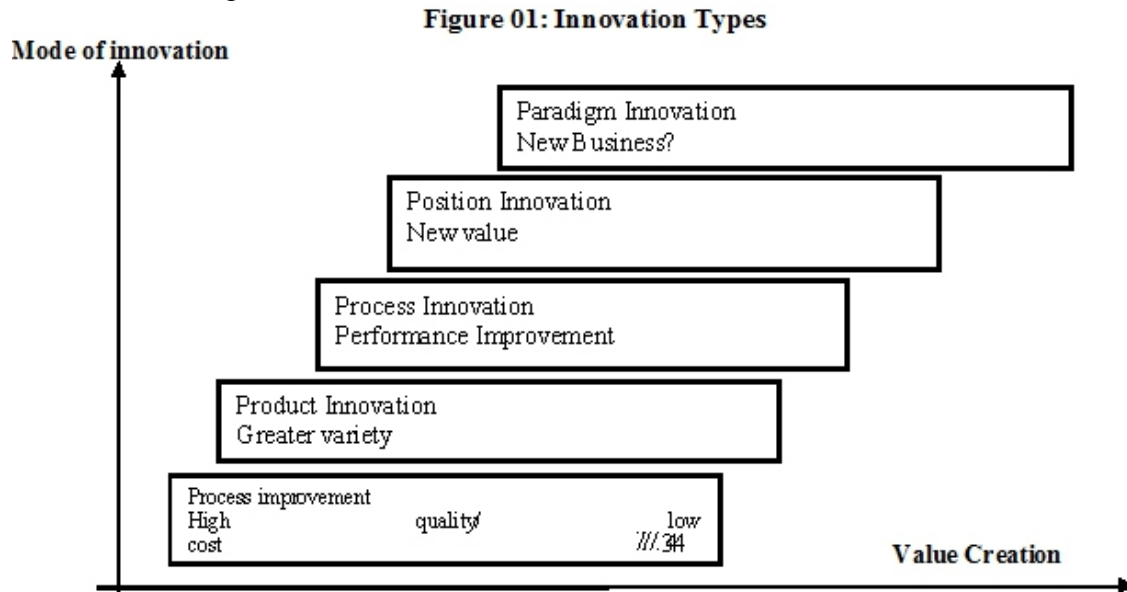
Figure 01: Innovation Types

Mode of innovation

Paradigm Innovation
New Business?

Position Innovation
New value

Process Innovation
Performance Improvement

Product Innovation
Greater variety

Process improvement
High quality/ low cost
///.344

Value Creation